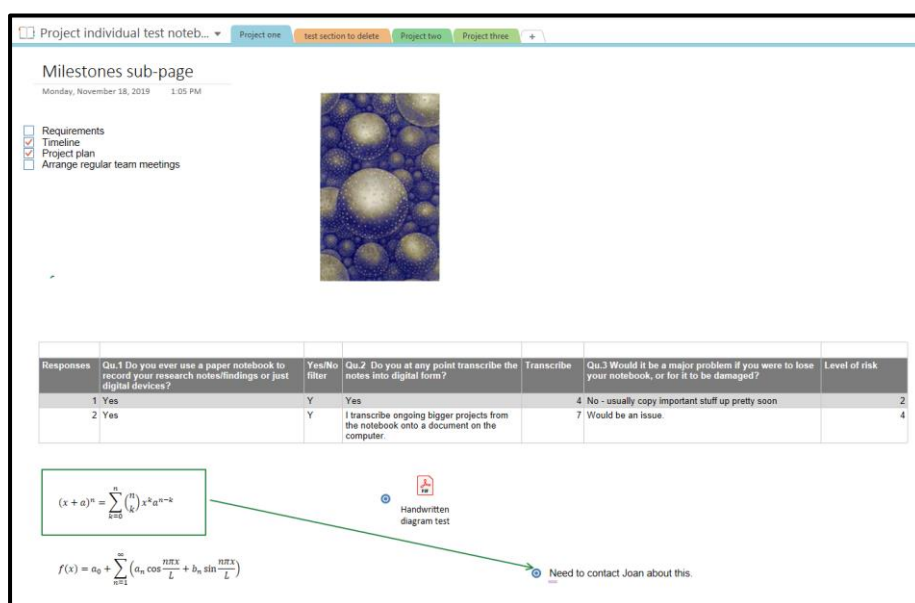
Project individual test noteb... ▾ | Project one | test section to delete | Project two | Project three | +

Milestones sub-page

Monday, November 18, 2019 1:05 PM

Requirements
Timeline
Project plan
Arrange regular team meetings

| Responses | Qu.1 Do you ever use a paper notebook to record your research notes/findings or just digital devices? | Yes/No filter | Qu.2 Do you at any point transcribe the notes into digital form? | Transcribe | Qu.3 Would it be a major problem if you were to lose your notebook, or for it to be damaged? | Level of risk |
|---|---|---|---|---|---|---|
| 1 | Yes | Y | Yes | 4 | No - usually copy important stuff up pretty soon | 2 |
| 2 | Yes | Y | I transcribe ongoing bigger projects from the notebook onto a document on the computer. | 7 | Would be an issue. | 4 |

$(x+a)^n = \sum_{k=0}^{n} \binom{n}{k} x^k a^{n-k}$

$f(x) = a_0 + \sum_{n=1}^{\infty} \left( a_n \cos \frac{n\pi x}{L} + b_n \sin \frac{n\pi x}{L} \right)$

PDF
Handwritten diagram test

Need to contact Joan about this.